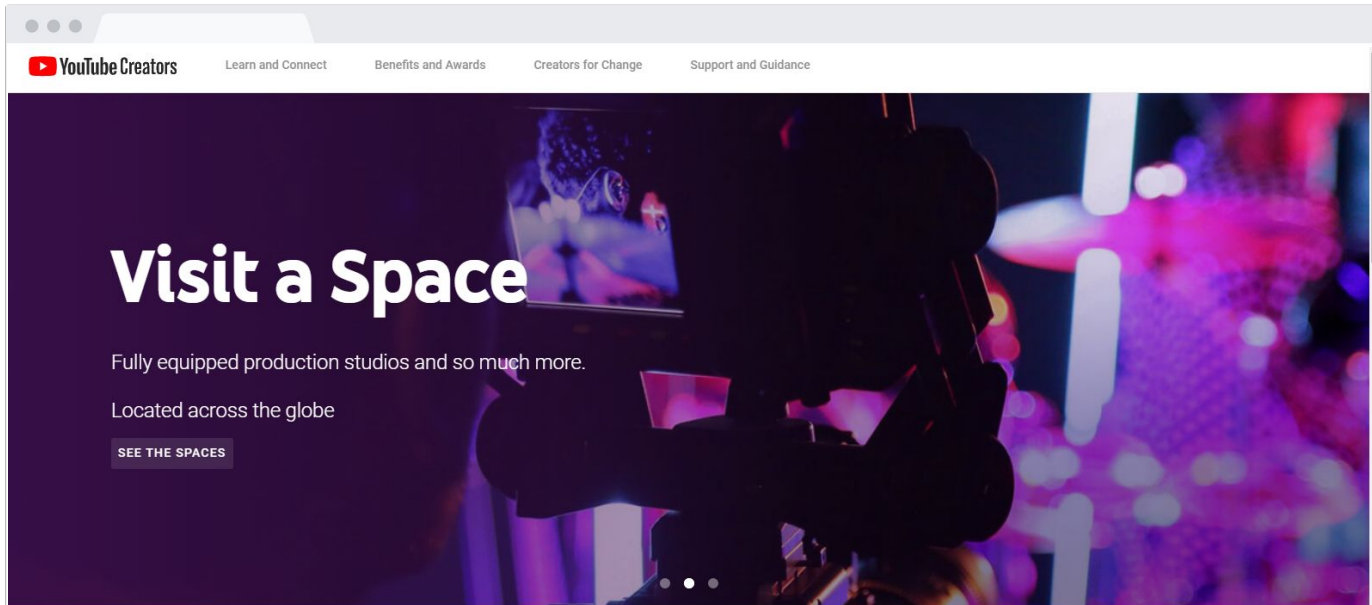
YouTube Creators

Learn and Connect

Benefits and Awards

Creators for Change

Support and Guidance

Visit a Space

Fully equipped production studios and so much more.

Located across the globe

SEE THE SPACES